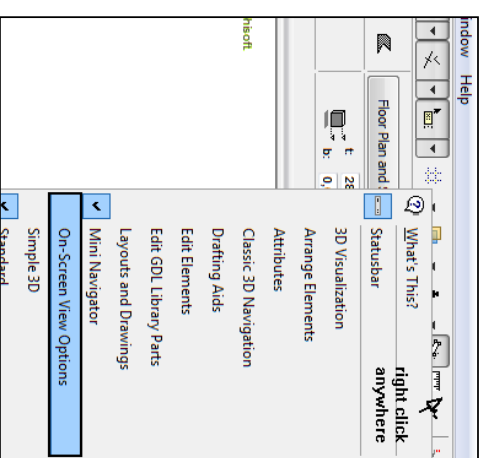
indow Help

Floor Plan and S

t 28
b: 0,

hsoft

What's This?
Statusbar
3D Visualization
Arrange Elements
Attributes
Classic 3D Navigation
Drafting Aids
Edit Elements
Edit GDL Library Parts
Layouts and Drawings
Mini Navigator
On-Screen View Options
Simple 3D
Standard

right click anywhere